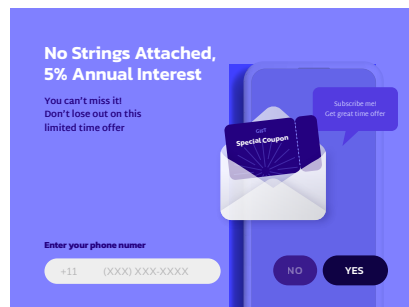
No Strings Attached, 5% Annual Interest

You can't miss it! Don't lose out on this limited time offer

Get
Special Coupon

Subscribe me!
Get great time offer

Enter your phone numer

+11 (XXX) XXX-XXXX

NO

YES